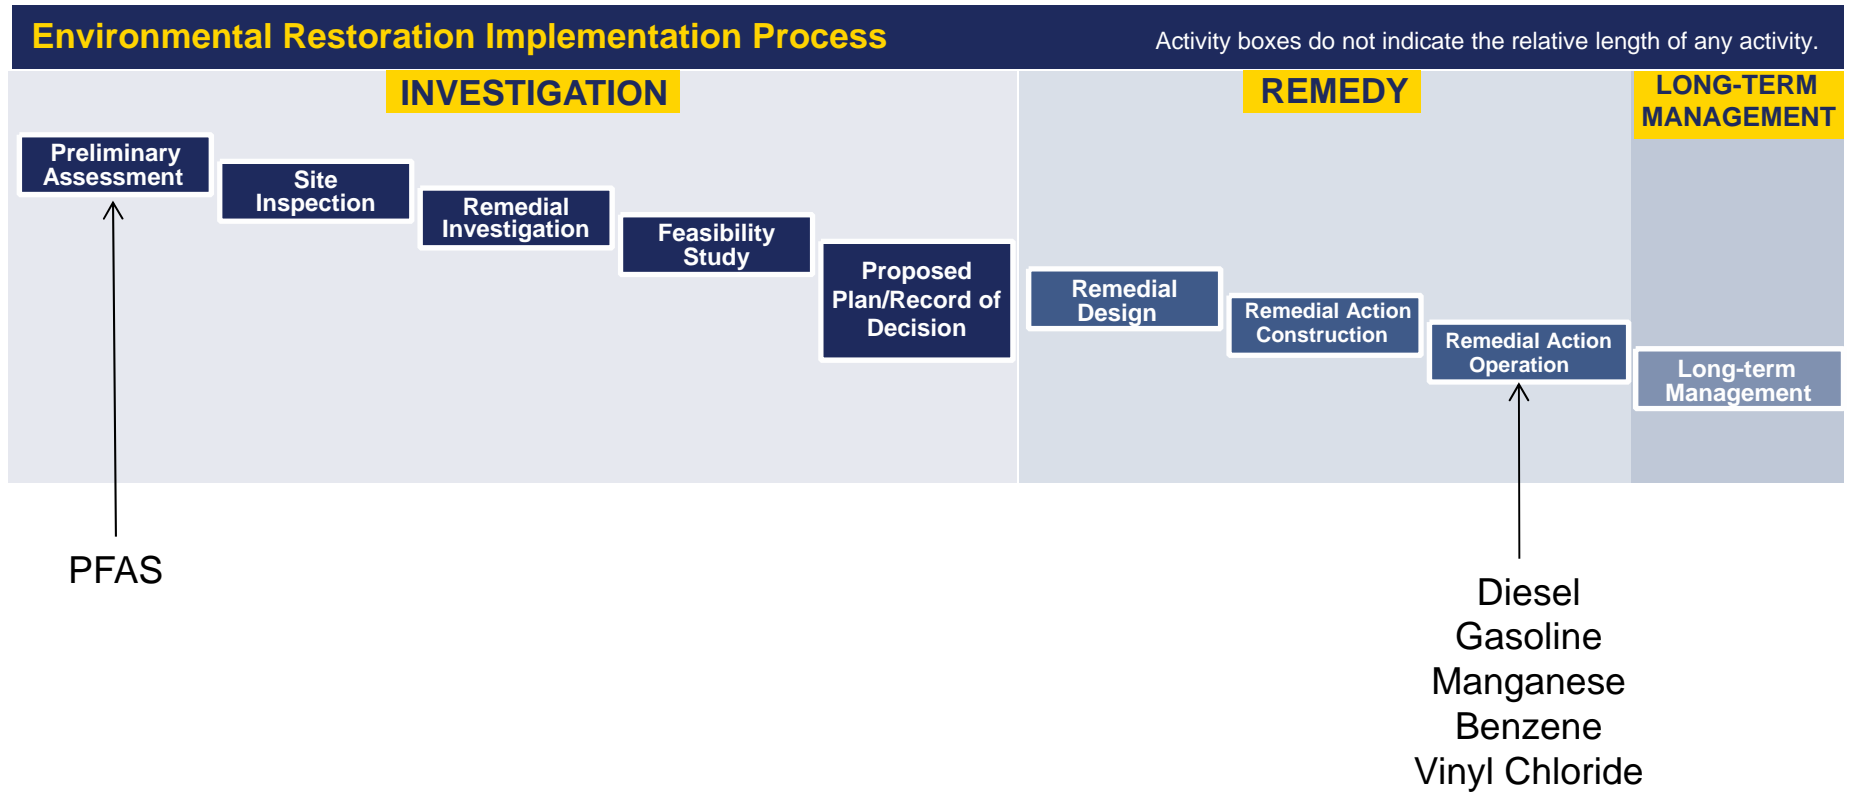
Environmental Restoration Implementation Process

Activity boxes do not indicate the relative length of any activity.

INVESTIGATION

REMEDY

LONG-TERM MANAGEMENT

Preliminary Assessment

Site Inspection

Remedial Investigation

Feasibility Study

Proposed Plan/Record of Decision

Remedial Design

Remedial Action Construction

Remedial Action Operation

Long-term Management

PFAS

Diesel
Gasoline
Manganese
Benzene
Vinyl Chloride